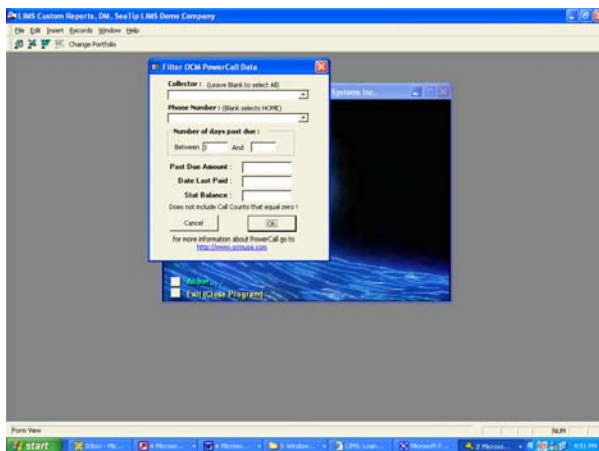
LIMS Custom Reports, DM, SeaTip LIMS Demo Company

File Edit Insert Records Window Help

Change Portfolio

Filter OCM PowerCall Data

Collector : (Leave Blank to select All)

Phone Number : (Blank selects HOME)

Number of days past due :

Between 0 And

Past Due Amount :

Date Last Paid :

Stat Balance :

Does not include Call Counts that equal zero !

Cancel

OK

for more information about PowerCall go to http://www.ocmusa.com

Systems Inc.

About

Exit (Close Program)

Form View

NUM

start

Inbox - Mi...

4 Microso...

4 Microso...

5 Window...

LIMS Loan...

Microsoft P...

2 Microso...

4:51 PM